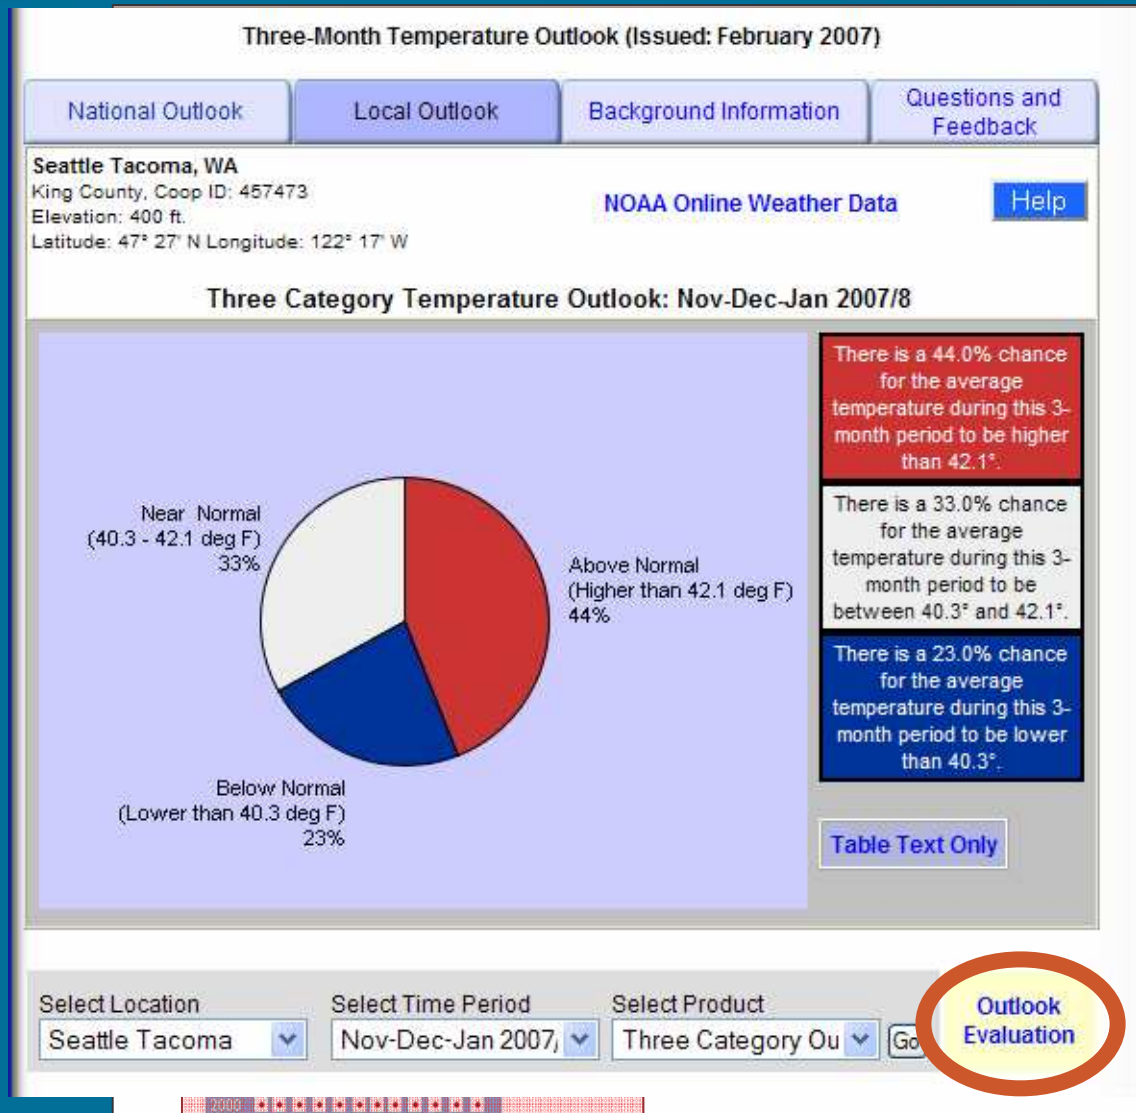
Three-Month Temperature Outlook (Issued: February 2007)

National Outlook | Local Outlook | Background Information | Questions and Feedback

Seattle Tacoma, WA
King County, Coop ID: 457473
Elevation: 400 ft.
Latitude: 47° 27' N Longitude: 122° 17' W

NOAA Online Weather Data

Help

Three Category Temperature Outlook: Nov-Dec-Jan 2007/8

Near Normal
(40.3 - 42.1 deg F)
33%

Above Normal
(Higher than 42.1 deg F)
44%

Below Normal
(Lower than 40.3 deg F)
23%

There is a 44.0% chance for the average temperature during this 3-month period to be higher than 42.1°.

There is a 33.0% chance for the average temperature during this 3-month period to be between 40.3° and 42.1°.

There is a 23.0% chance for the average temperature during this 3-month period to be lower than 40.3°.

Table Text Only

Select Location
Seattle Tacoma

Select Time Period
Nov-Dec-Jan 2007,

Select Product
Three Category Ou

Go

Outlook Evaluation

2003